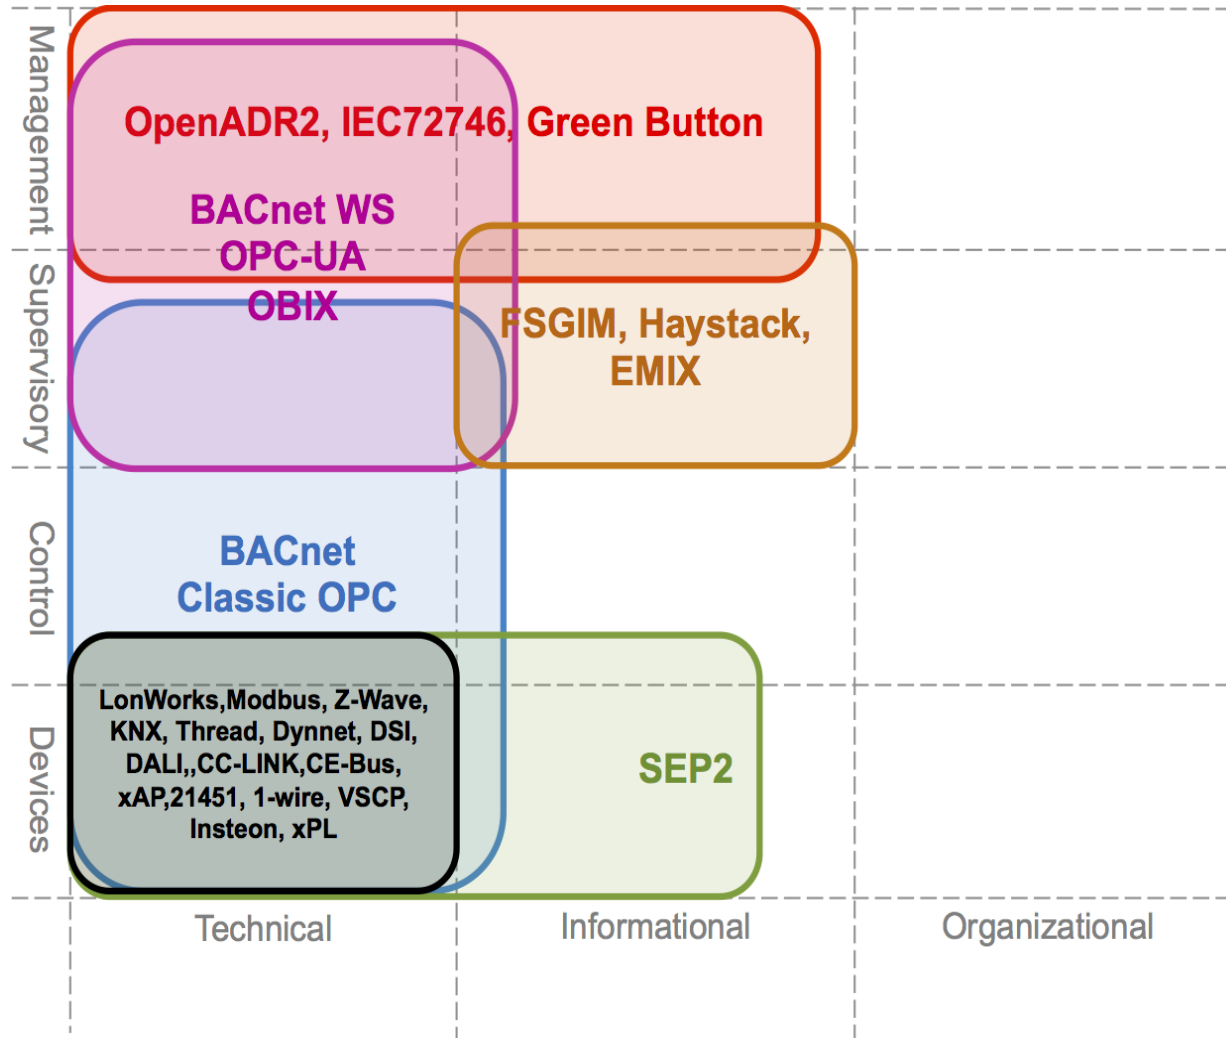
Management

Supervisory

Control

Devices

OpenADR2, IEC72746, Green Button

BACnet WS
OPC-UA
OBIX

FSGIM, Haystack, EMIX

BACnet
Classic OPC

LonWorks,Modbus, Z-Wave, KNX, Thread, Dynnet, DSI, DALI,,CC-LINK,CE-Bus, xAP,21451, 1-wire, VSCP, Insteon, xPL

SEP2

Technical

Informational

Organizational